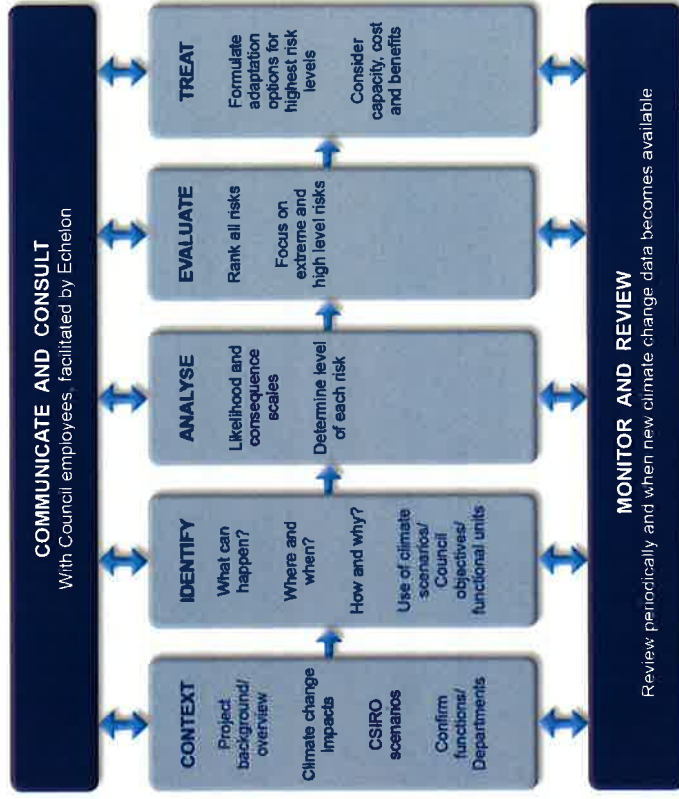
COMMUNICATE AND CONSULT
With Council employees, facilitated by Echelon

CONTEXT

Project background/ overview

Climate change impacts

CSIRO scenarios

Confirm functions/ Departments

IDENTIFY

What can happen?

Where and when?

How and why?

Use of climate scenarios/ Council objectives/ functional units

ANALYSE

Likelihood and consequence scales

Determine level of each risk

EVALUATE

Rank all risks

Focus on extreme and high level risks

TREAT

Formulate adaptation options for highest risk levels

Consider capacity, cost and benefits

MONITOR AND REVIEW
Review periodically and when new climate change data becomes available